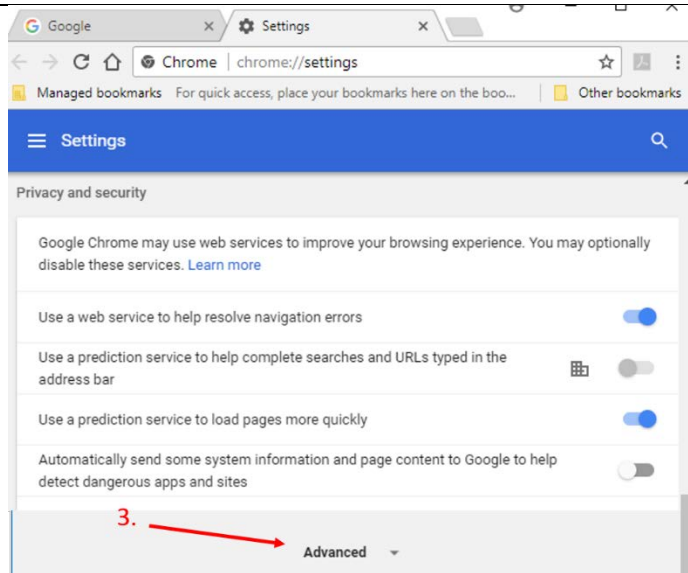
Google ×
Settings ×

Chrome | chrome://settings

Managed bookmarks For quick access, place your bookmarks here on the boo... Other bookmarks

Settings

Privacy and security

Google Chrome may use web services to improve your browsing experience. You may optionally disable these services. Learn more

Use a web service to help resolve navigation errors

Use a prediction service to help complete searches and URLs typed in the address bar

Use a prediction service to load pages more quickly

Automatically send some system information and page content to Google to help detect dangerous apps and sites

3.

Advanced